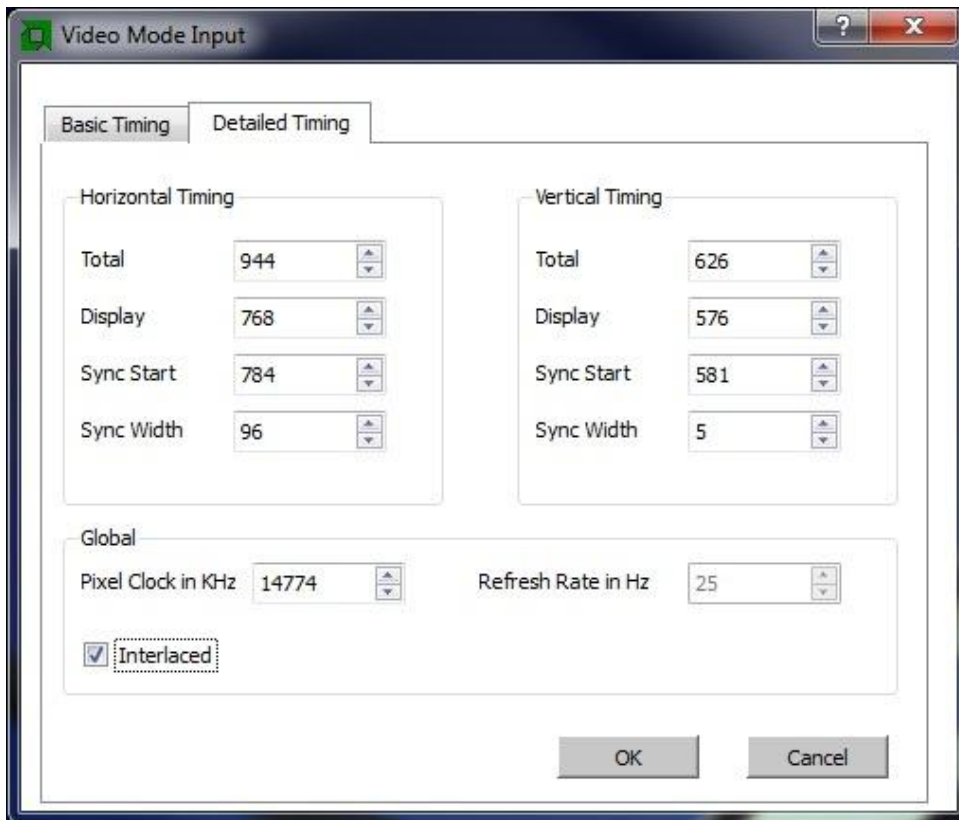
Video Mode Input

?

x

Basic Timing

Detailed Timing

Horizontal Timing

Total 944

Display 768

Sync Start 784

Sync Width 96

Vertical Timing

Total 626

Display 576

Sync Start 581

Sync Width 5

Global

Pixel Clock in KHz 14774

Refresh Rate in Hz 25

Interlaced

OK

Cancel